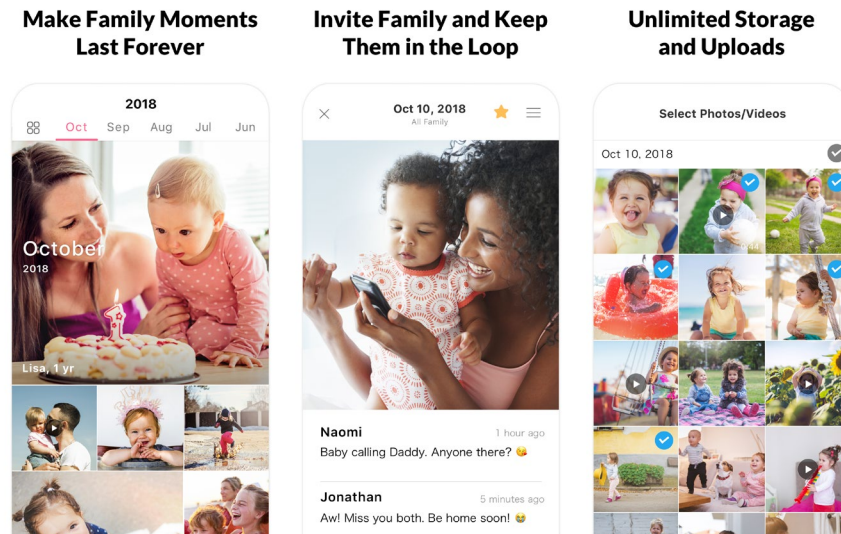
Make Family Moments Last Forever

2018

Oct Sep Aug Jul Jun

October
2018

Lisa, 1 yr

Invite Family and Keep Them in the Loop

Oct 10, 2018
All Family

Naomi
1 hour ago
Baby calling Daddy. Anyone there? 😜

Jonathan
5 minutes ago
Aw! Miss you both. Be home soon! 😆

Unlimited Storage and Uploads

Select Photos/Videos

Oct 10, 2018